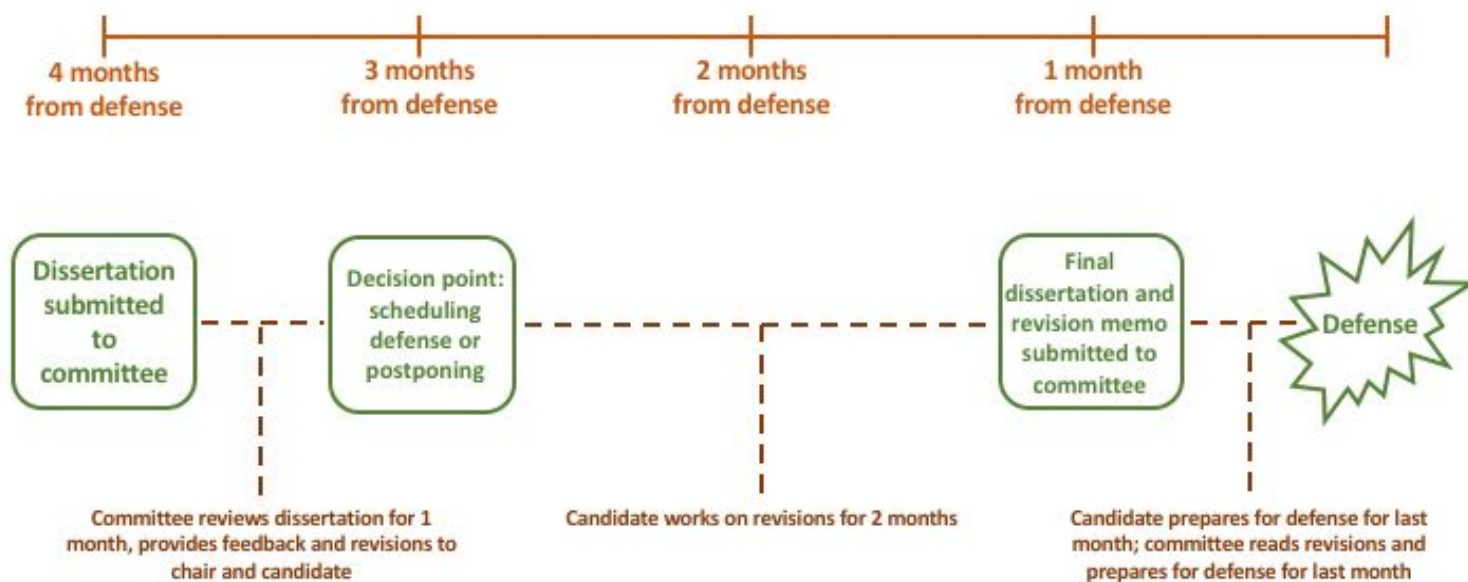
4 months from defense

3 months from defense

2 months from defense

1 month from defense

Dissertation submitted to committee

Decision point: scheduling defense or postponing

Final dissertation and revision memo submitted to committee

Defense

Committee reviews dissertation for 1 month, provides feedback and revisions to chair and candidate

Candidate works on revisions for 2 months

Candidate prepares for defense for last month; committee reads revisions and prepares for defense for last month